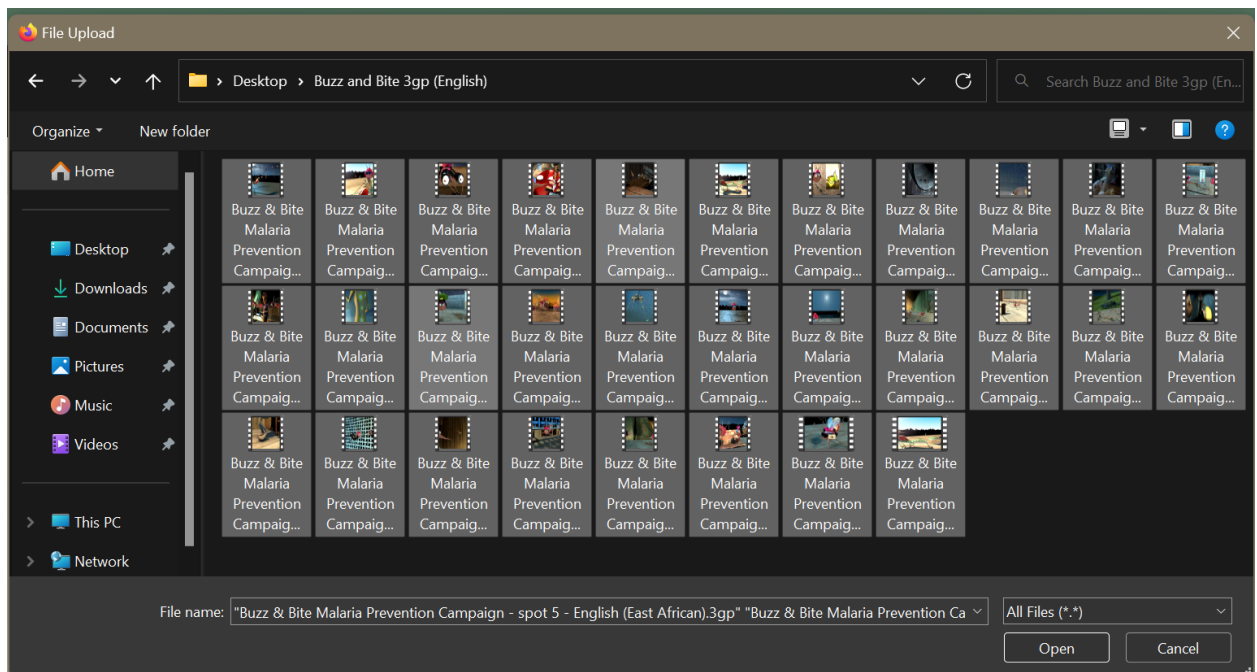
File Upload

Desktop › Buzz and Bite 3gp (English)

Search Buzz and Bite 3gp (En...

Organize ▾ New folder

Home

Desktop
Downloads
Documents
Pictures
Music
Videos

This PC
Network

Buzz & Bite Malaria Prevention Campaig...
Buzz & Bite Malaria Prevention Campaig...
Buzz & Bite Malaria Prevention Campaig...
Buzz & Bite Malaria Prevention Campaig...
Buzz & Bite Malaria Prevention Campaig...
Buzz & Bite Malaria Prevention Campaig...
Buzz & Bite Malaria Prevention Campaig...
Buzz & Bite Malaria Prevention Campaig...
Buzz & Bite Malaria Prevention Campaig...
Buzz & Bite Malaria Prevention Campaig...
Buzz & Bite Malaria Prevention Campaig...
Buzz & Bite Malaria Prevention Campaig...
Buzz & Bite Malaria Prevention Campaig...
Buzz & Bite Malaria Prevention Campaig...
Buzz & Bite Malaria Prevention Campaig...
Buzz & Bite Malaria Prevention Campaig...
Buzz & Bite Malaria Prevention Campaig...
Buzz & Bite Malaria Prevention Campaig...
Buzz & Bite Malaria Prevention Campaig...
Buzz & Bite Malaria Prevention Campaig...
Buzz & Bite Malaria Prevention Campaig...
Buzz & Bite Malaria Prevention Campaig...
Buzz & Bite Malaria Prevention Campaig...
Buzz & Bite Malaria Prevention Campaig...
Buzz & Bite Malaria Prevention Campaig...
Buzz & Bite Malaria Prevention Campaig...
Buzz & Bite Malaria Prevention Campaig...
Buzz & Bite Malaria Prevention Campaig...
Buzz & Bite Malaria Prevention Campaig...
Buzz & Bite Malaria Prevention Campaig...

File name: "Buzz & Bite Malaria Prevention Campaign - spot 5 - English (East African).3gp" "Buzz & Bite Malaria Prevention Ca

All Files (*.*)

Open

Cancel